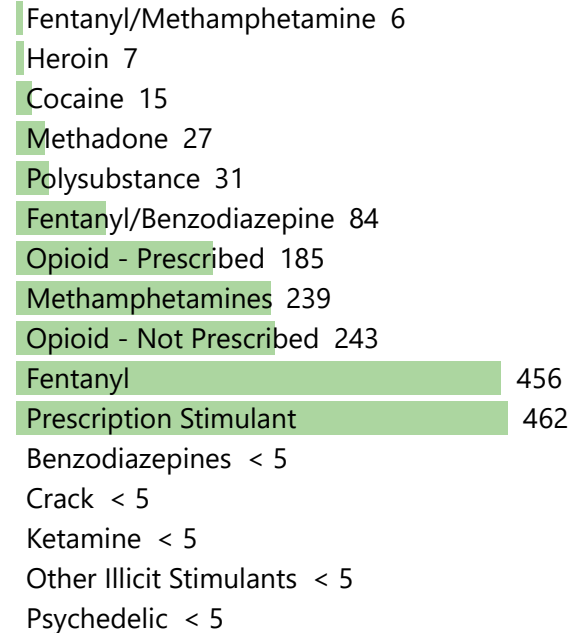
Fentanyl/Methamphetamine 6
Heroin 7
Cocaine 15
Methadone 27
Polysubstance 31
Fentanyl/Benzodiazepine 84
Opioid - Prescribed 185
Methamphetamines 239
Opioid - Not Prescribed 243
Fentanyl 456
Prescription Stimulant 462
Benzodiazepines < 5
Crack < 5
Ketamine < 5
Other Illicit Stimulants < 5
Psychedelic < 5